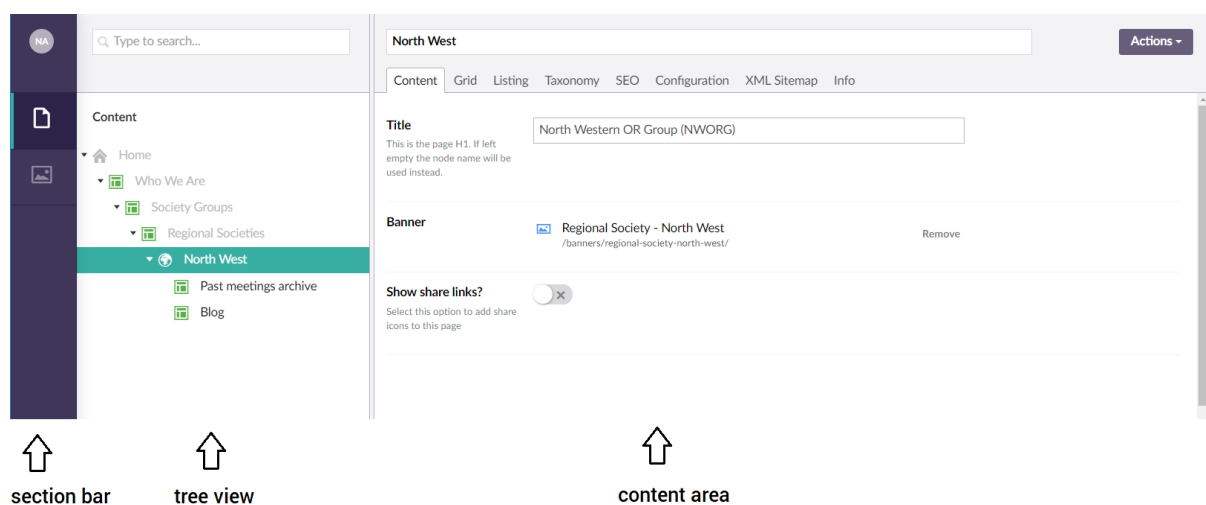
NA

Type to search...

Content

Home

Who We Are

Society Groups

Regional Societies

North West

Past meetings archive

Blog

North West

Actions

Content Grid Listing Taxonomy SEO Configuration XML Sitemap Info

Title
This is the page H1. If left empty the node name will be used instead.

North Western OR Group (NWORG)

Banner

Regional Society - North West
/banners/regional-society-north-west/

Remove

Show share links?
Select this option to add share icons to this page

section bar

tree view

content area